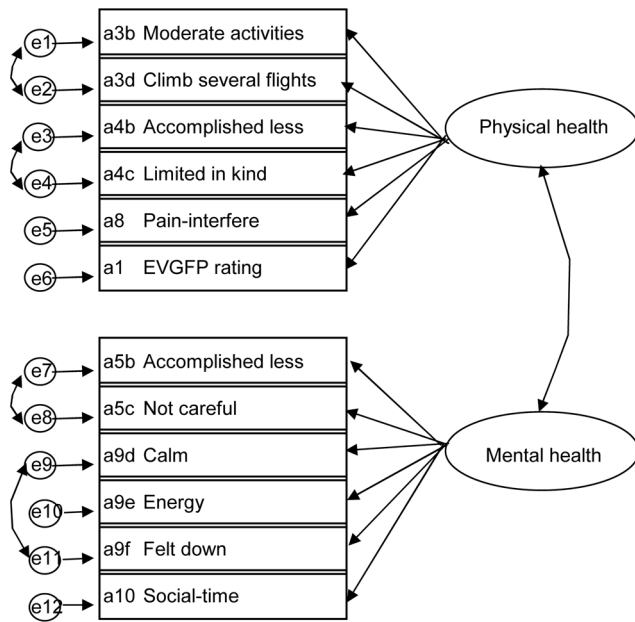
e1
a3b Moderate activities
e2
a3d Climb several flights
e3
a4b Accomplished less
e4
a4c Limited in kind
e5
a8 Pain-interfere
e6
a1 EVGFP rating

Physical health

e7
a5b Accomplished less
e8
a5c Not careful
e9
a9d Calm
e10
a9e Energy
e11
a9f Felt down
e12
a10 Social-time

Mental health